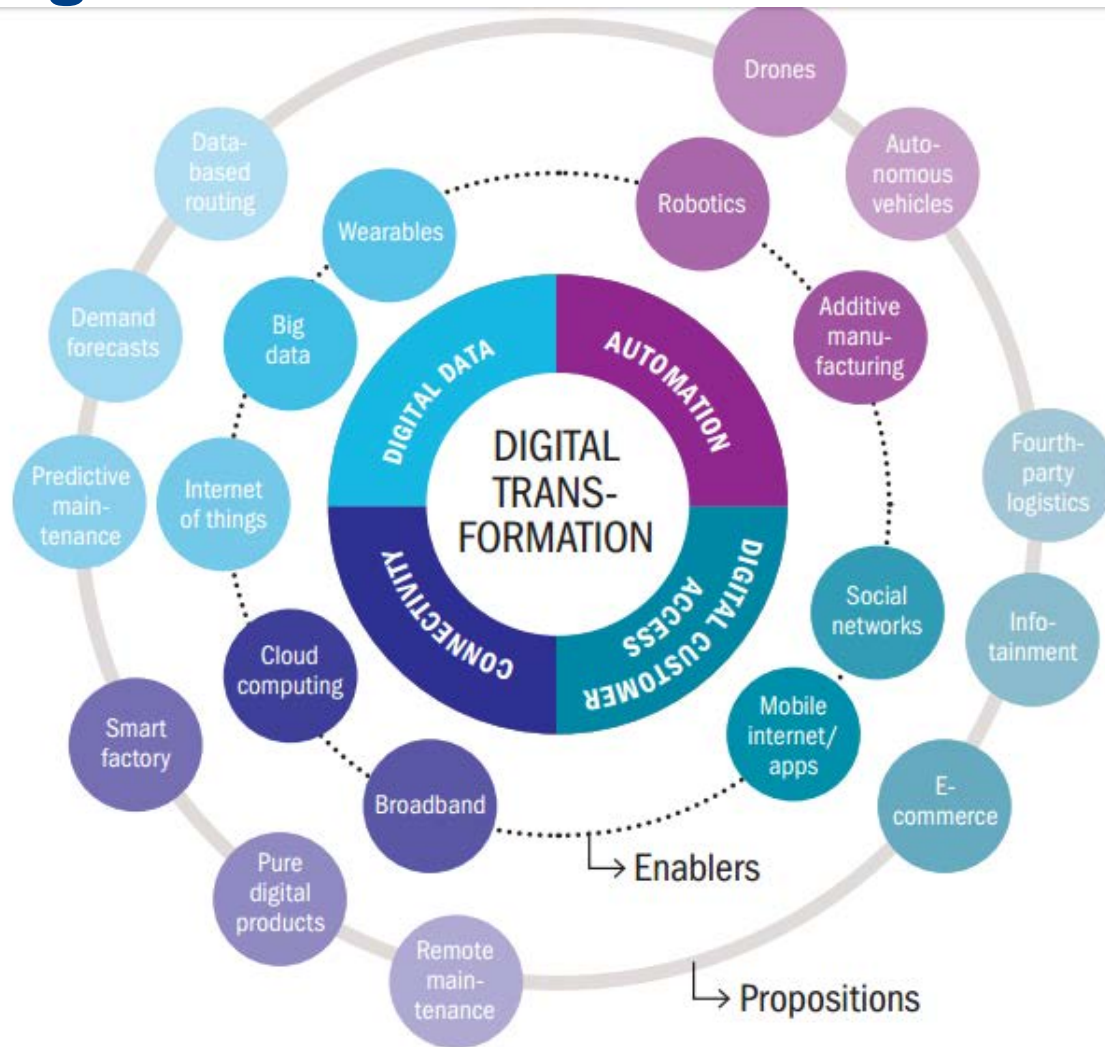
DIGITAL TRANSFORMATION

DIGITAL DATA

AUTOMATION

DIGITAL CUSTOMER ACCESS

CONNECTIVITY

Wearables

Big data

Internet of things

Cloud computing

Broadband

Mobile internet/ apps

Social networks

Additive manufacturing

Robotics

Enablers

Drones

Autonomous vehicles

Fourthparty logistics

Infotainment

Ecommerce

Remote maintenance

Pure digital products

Smart factory

Predictive maintenance

Demand forecasts

Databased routing

Propositions